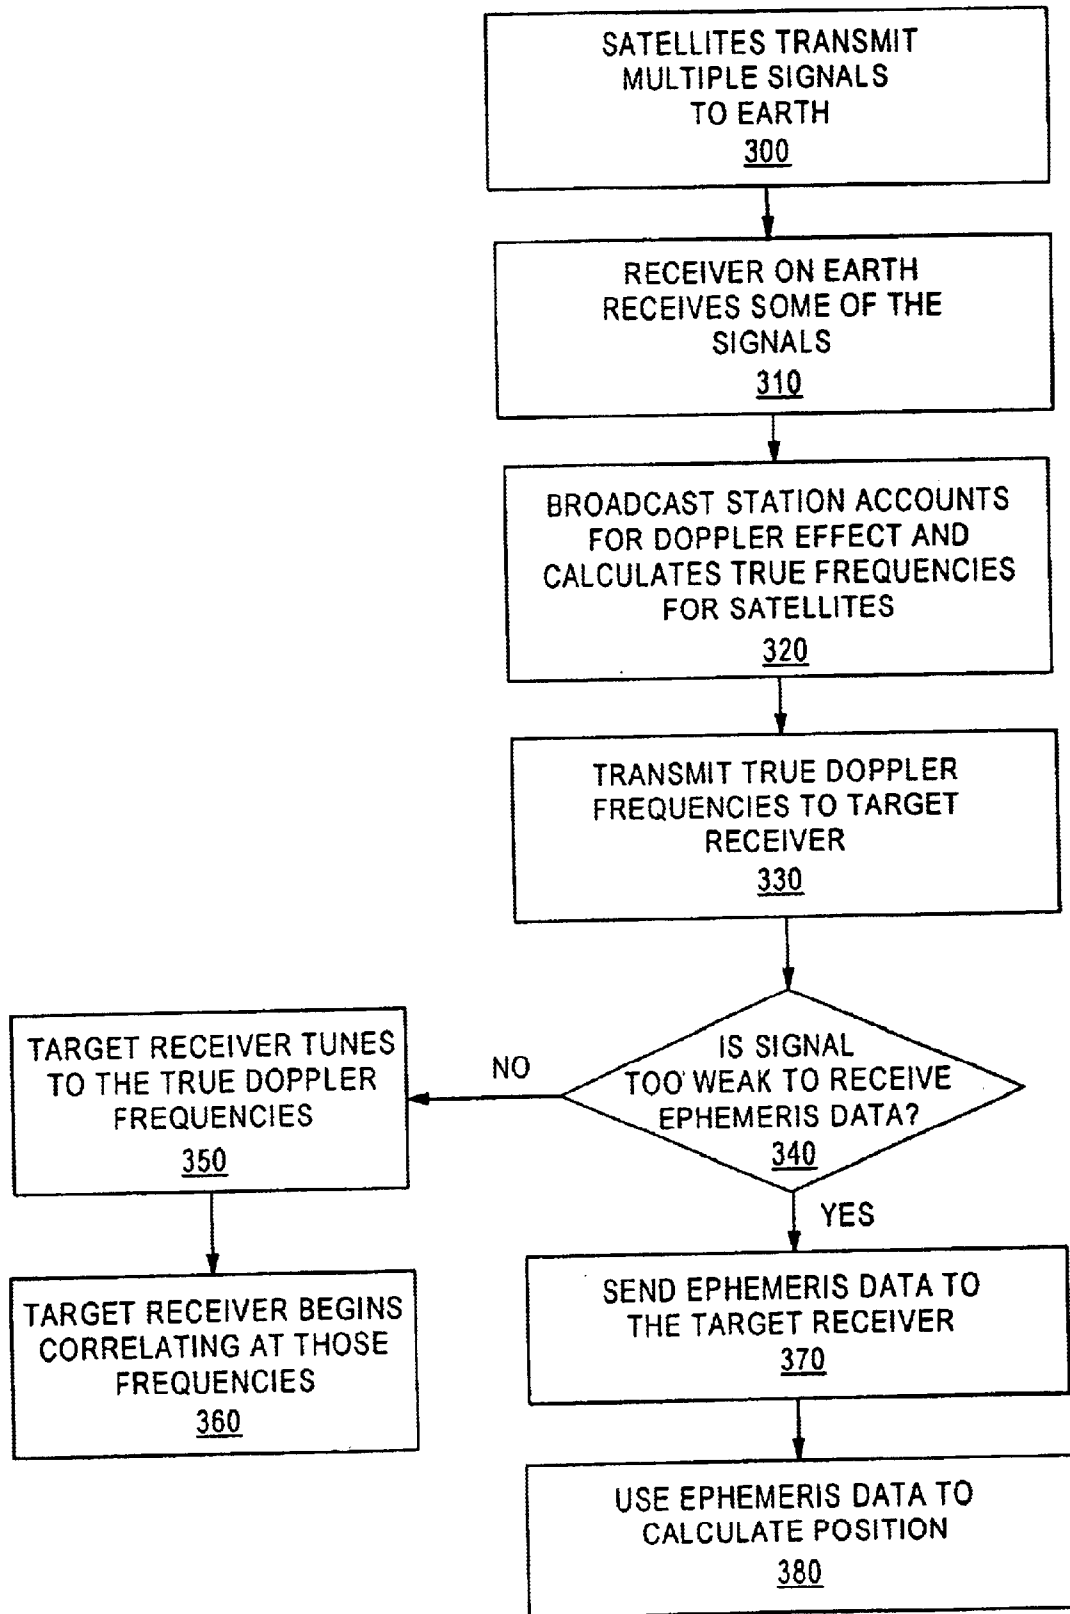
SATELLITES TRANSMIT MULTIPLE SIGNALS TO EARTH
300

RECEIVER ON EARTH RECEIVES SOME OF THE SIGNALS
310

BROADCAST STATION ACCOUNTS FOR DOPPLER EFFECT AND CALCULATES TRUE FREQUENCIES FOR SATELLITES
320

TRANSMIT TRUE DOPPLER FREQUENCIES TO TARGET RECEIVER
330

IS SIGNAL TOO WEAK TO RECEIVE EPHEMERIS DATA?
340

NO

TARGET RECEIVER TUNES TO THE TRUE DOPPLER FREQUENCIES
350

TARGET RECEIVER BEGINS CORRELATING AT THOSE FREQUENCIES
360

YES

SEND EPHEMERIS DATA TO THE TARGET RECEIVER
370

USE EPHEMERIS DATA TO CALCULATE POSITION
380